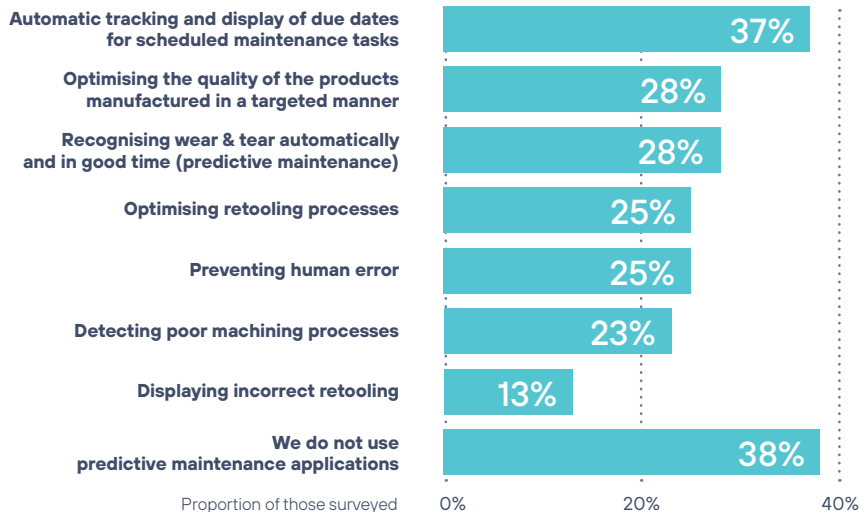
Automatic tracking and display of due dates for scheduled maintenance tasks 37%

Optimising the quality of the products manufactured in a targeted manner 28%

Recognising wear & tear automatically and in good time (predictive maintenance) 28%

Optimising retooling processes 25%

Preventing human error 25%

Detecting poor machining processes 23%

Displaying incorrect retooling 13%

We do not use predictive maintenance applications 38%

Proportion of those surveyed 0% 20% 40%